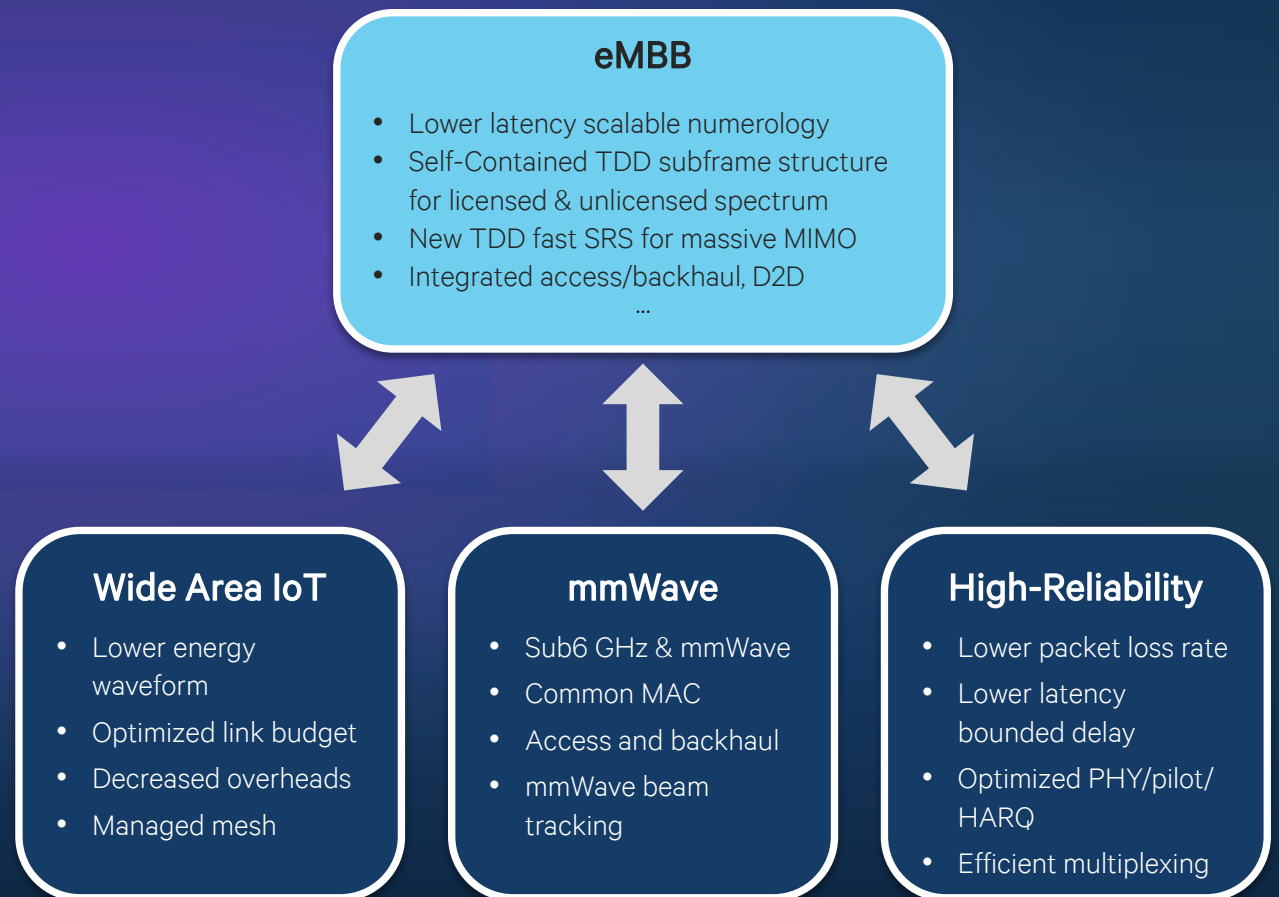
eMBB

- Lower latency scalable numerology
- Self-Contained TDD subframe structure for licensed & unlicensed spectrum
- New TDD fast SRS for massive MIMO
- Integrated access/backhaul, D2D

…

Wide Area IoT

- Lower energy waveform
- Optimized link budget
- Decreased overheads
- Managed mesh

mmWave

- Sub6 GHz & mmWave
- Common MAC
- Access and backhaul
- mmWave beam tracking

High-Reliability

- Lower packet loss rate
- Lower latency bounded delay
- Optimized PHY/pilot/ HARQ
- Efficient multiplexing